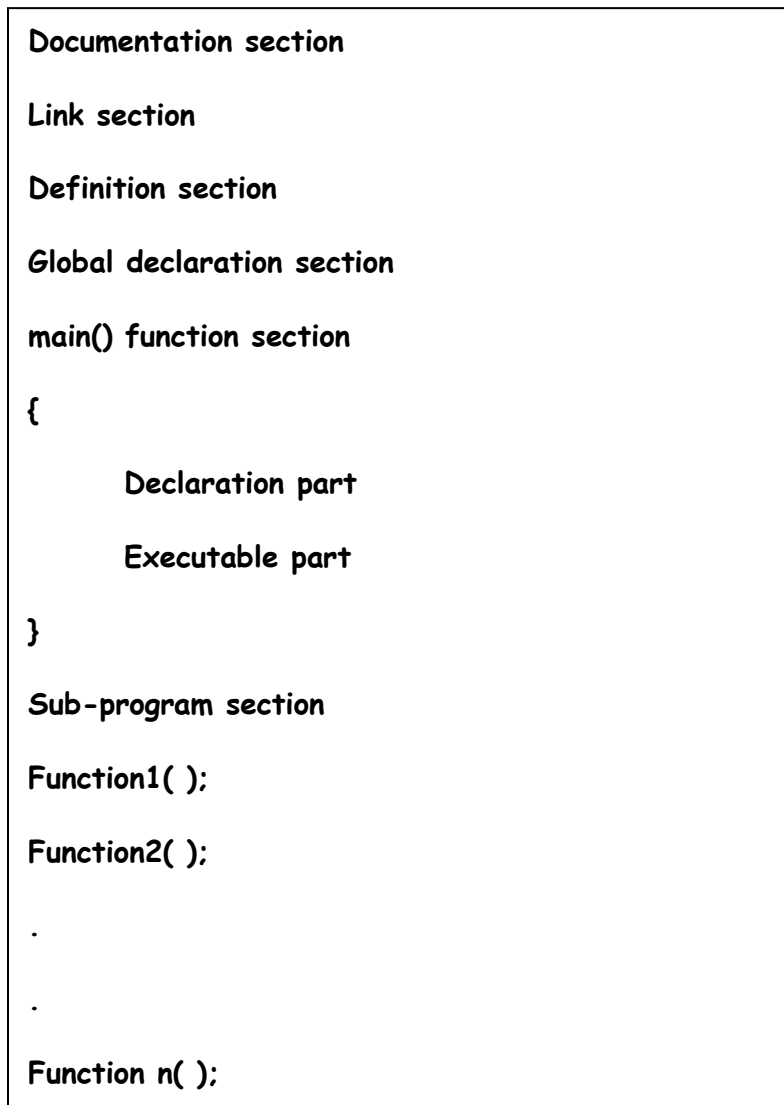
Documentation section

Link section

Definition section

Global declaration section

main() function section

{

Declaration part

Executable part

}

Sub-program section

Function1( );

Function2( );

.

.

Function n( );